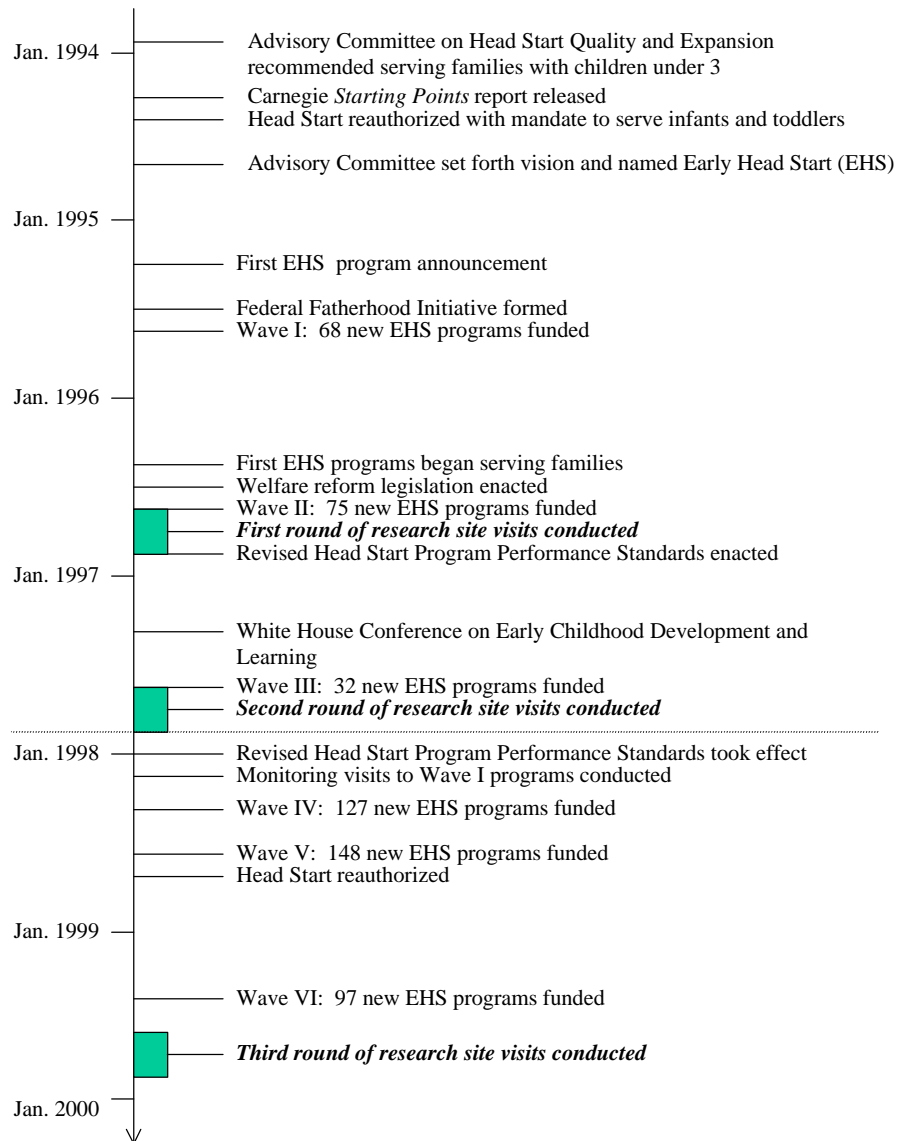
Jan. 1994

Advisory Committee on Head Start Quality and Expansion recommended serving families with children under 3

Carnegie *Starting Points* report released

Head Start reauthorized with mandate to serve infants and toddlers

Advisory Committee set forth vision and named Early Head Start (EHS)

Jan. 1995

First EHS program announcement

Federal Fatherhood Initiative formed

Wave I: 68 new EHS programs funded

Jan. 1996

First EHS programs began serving families

Welfare reform legislation enacted

Wave II: 75 new EHS programs funded

***First round of research site visits conducted***

Revised Head Start Program Performance Standards enacted

Jan. 1997

White House Conference on Early Childhood Development and Learning

Wave III: 32 new EHS programs funded

***Second round of research site visits conducted***

Jan. 1998

Revised Head Start Program Performance Standards took effect

Monitoring visits to Wave I programs conducted

Wave IV: 127 new EHS programs funded

Wave V: 148 new EHS programs funded

Head Start reauthorized

Jan. 1999

Wave VI: 97 new EHS programs funded

***Third round of research site visits conducted***

Jan. 2000